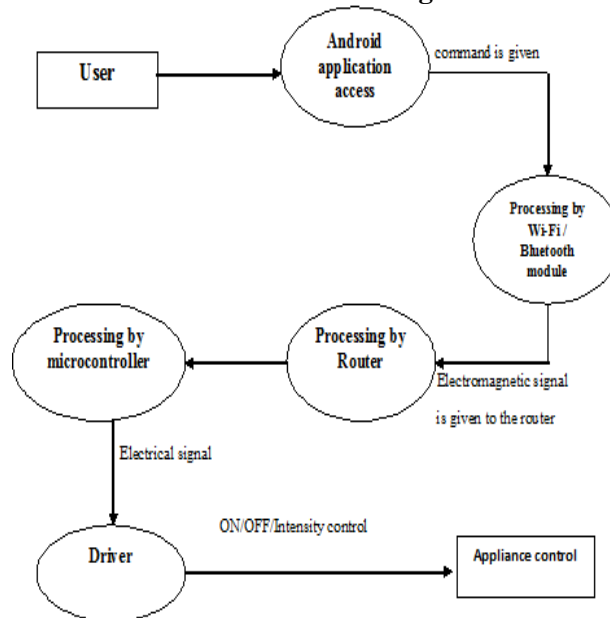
User

Android application access

command is given

Processing by Wi-Fi / Bluetooth module

Processing by microcontroller

Processing by Router

Electromagnetic signal

is given to the router

Electrical signal

ON/OFF/Intensity control

Driver

Appliance control